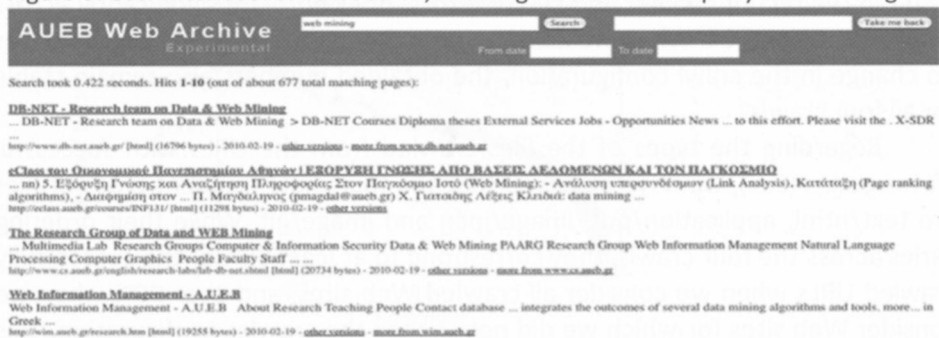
AUEB Web Archive
Experimental
web mining
Search
Take me back
From date
To date

Search took 0.422 seconds. Hits 1-10 (out of about 677 total matching pages):

DB-NET - Research team on Data & Web Mining
... DB-NET - Research team on Data & Web Mining > DB-NET Courses Diploma theses External Services Jobs - Opportunities News ... to this effort. Please visit the . X-SDR ...
http://www.db-net.aueb.gr/ [html] (16796 bytes) - 2010-02-19 - other versions - more from www.db-net.aueb.gr

eClass του Οικονομικού Πανεπιστημίου Αθηνών | ΕΞΟΡΥΞΗ ΓΝΩΣΗΣ ΑΠΟ ΒΑΣΕΙΣ ΔΕΔΟΜΕΝΩΝ ΚΑΙ ΤΟΝ ΠΑΓΚΟΣΜΙΟ
... nn) 5. Εξόρυξη Γνώσης και Αναζήτηση Πληροφορίας Στον Παγκόσμιο Ιστό (Web Mining): - Ανάλυση υπερσυνδέσμων (Link Analysis), Κατάταξη (Page ranking algorithms), - Διαφήμιση στον ... Π. Μαγδαληνός (pmagdal@aueb.gr) Χ. Γιατσίδης Λέξεις Κλειδιά: data mining ...
http://eclass.aueb.gr/courses/INF131/ [html] (11298 bytes) - 2010-02-19 - other versions

The Research Group of Data and WEB Mining
... Multimedia Lab Research Groups Computer & Information Security Data & Web Mining PAARG Research Group Web Information Management Natural Language Processing Computer Graphics People Faculty Staff ... ...
http://www.cs.aueb.gr/english/research-labs/lab-db-net.shtml [html] (20734 bytes) - 2010-02-19 - other versions - more from www.cs.aueb.gr

Web Information Management - A.U.E.B
Web Information Management - A.U.E.B About Research Teaching People Contact database ... integrates the outcomes of several data mining algorithms and tools. more... in Greek ...
http://wim.aueb.gr/research.htm [html] (19255 bytes) - 2010-02-19 - other versions - more from wim.aueb.gr